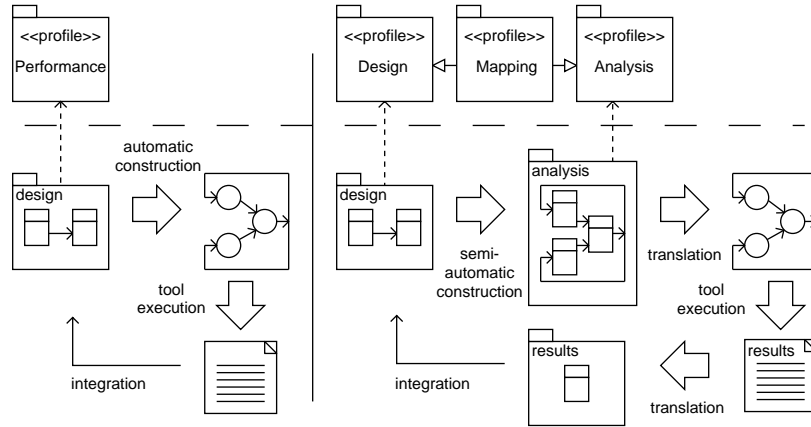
<<profile>>
Performance

automatic construction

design

tool execution

integration

<<profile>>
Design

<<profile>>
Mapping

<<profile>>
Analysis

design

semi-automatic construction

analysis

translation

tool execution

results

results

integration

translation